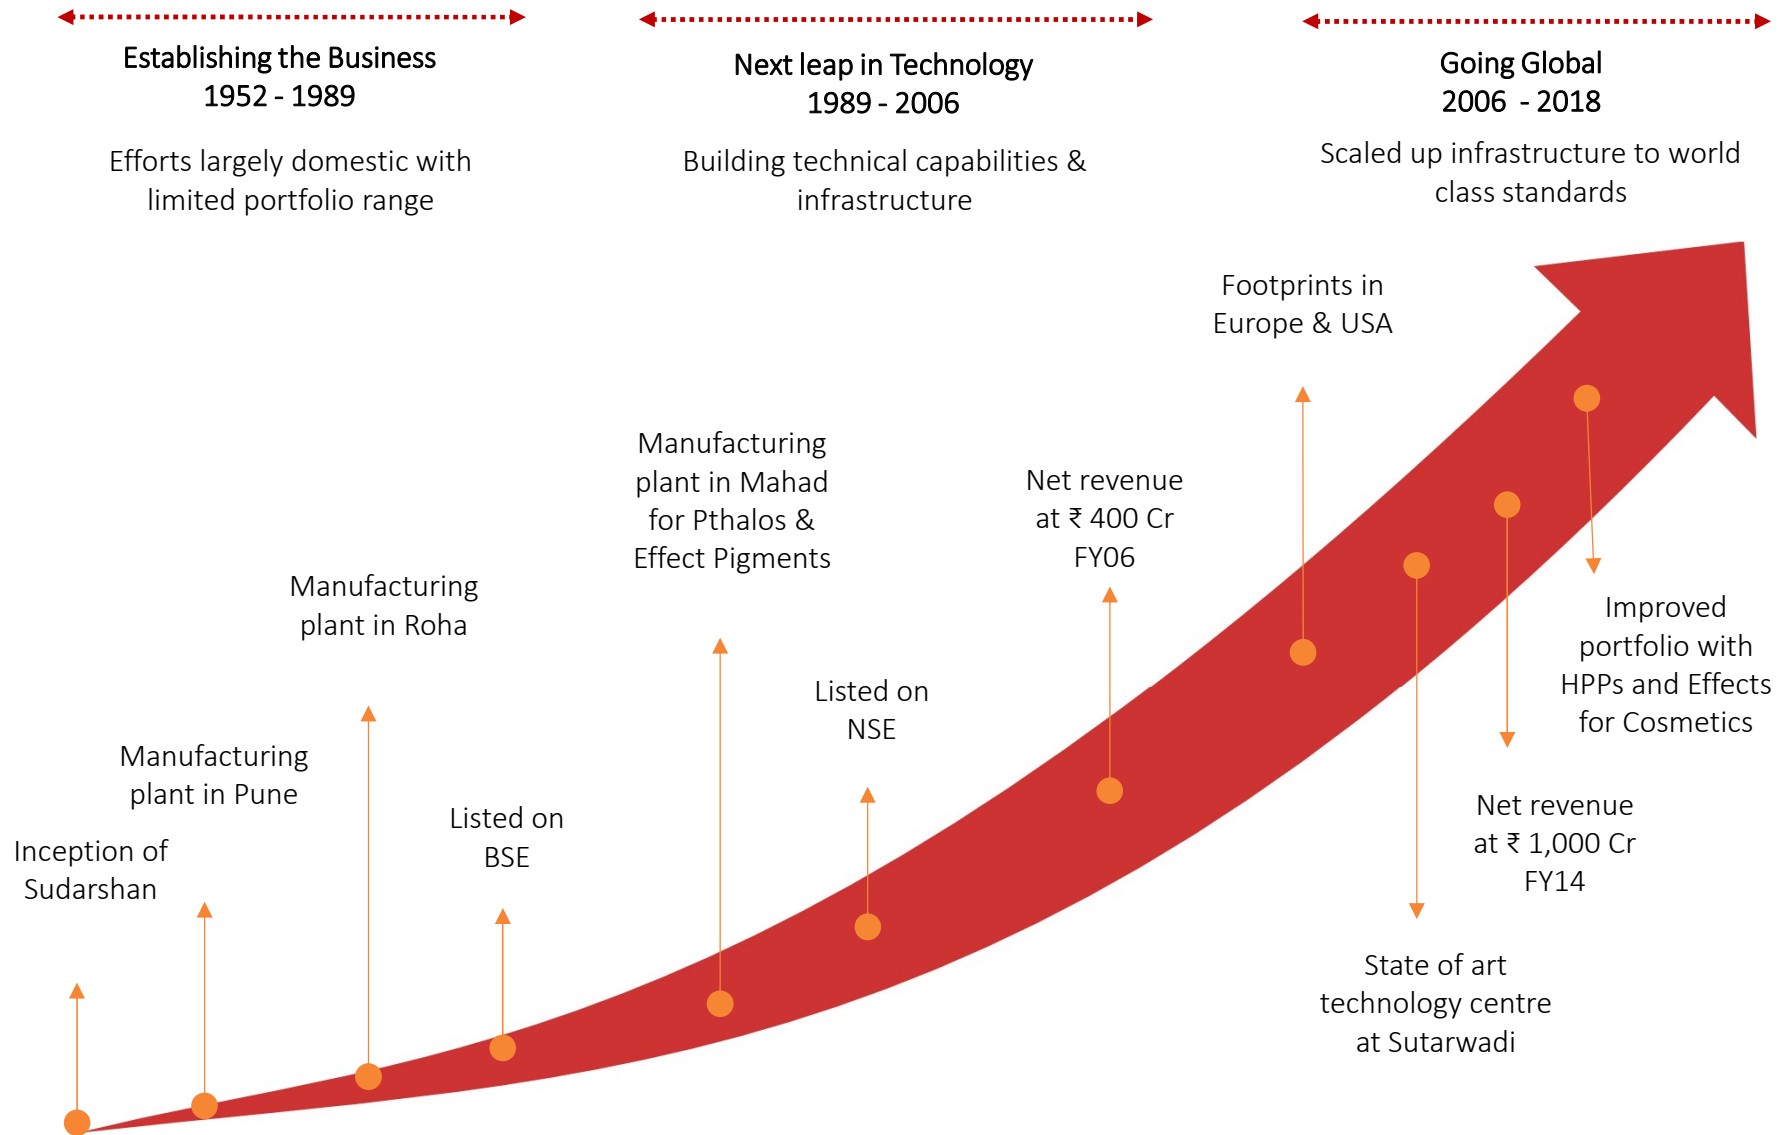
Establishing the Business
1952 - 1989

Efforts largely domestic with limited portfolio range

Next leap in Technology
1989 - 2006

Building technical capabilities & infrastructure

Going Global
2006 - 2018

Scaled up infrastructure to world class standards

Footprints in Europe & USA

Manufacturing plant in Mahad for Pthalos & Effect Pigments

Net revenue at ₹ 400 Cr FY06

Manufacturing plant in Roha

Listed on NSE

Improved portfolio with HPPs and Effects for Cosmetics

Manufacturing plant in Pune

Listed on BSE

Net revenue at ₹ 1,000 Cr FY14

Inception of Sudarshan

State of art technology centre at Sutarwadi